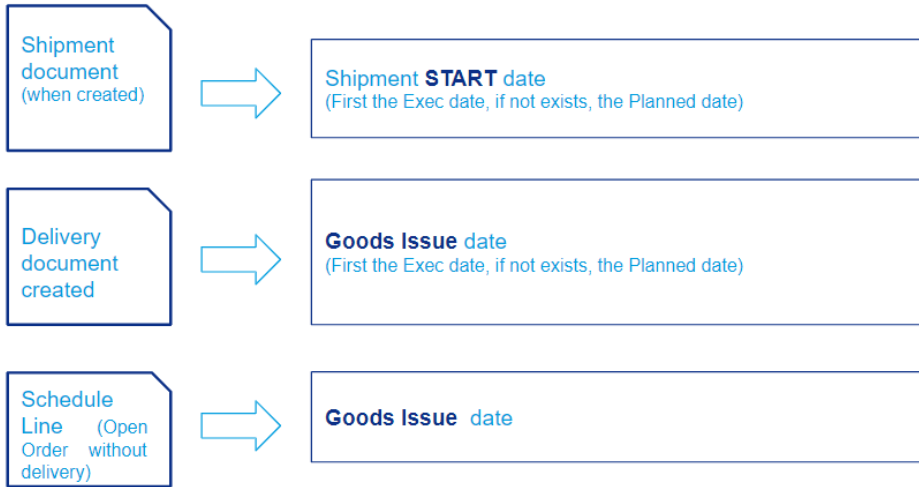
Shipment document (when created)

Shipment START date
(First the Exec date, if not exists, the Planned date)

Delivery document created

Goods Issue date
(First the Exec date, if not exists, the Planned date)

Schedule Line (Open Order without delivery)

Goods Issue date